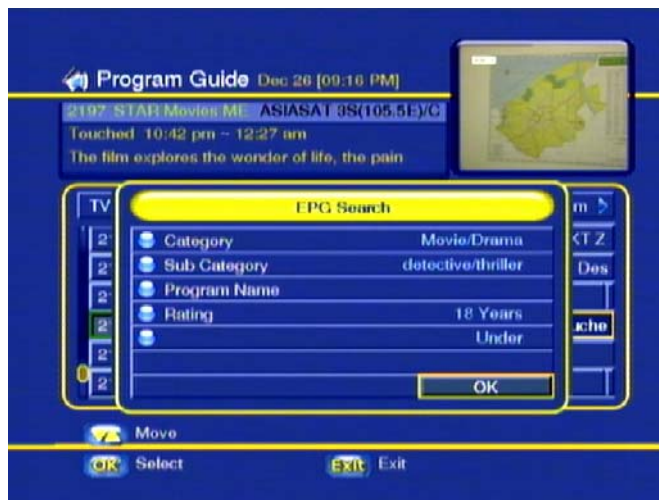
Program Guide Dec 26 [09:16 PM]

2197 STAR Movies ME ASIASAT 3S(105.5E)/C

Touched 10:42 pm ~ 12:27 am

The film explores the wonder of life, the pain

TV

m >

2

KTZ

2

Des

2

2

uche

2

2

EPG Search

| | |
|---|---|
| Category | Movie/Drama |
| Sub Category | detective/thriller |
| Program Name | |
| Rating | 18 Years |
| | Under |

OK

Move

OK Select

Exit Exit